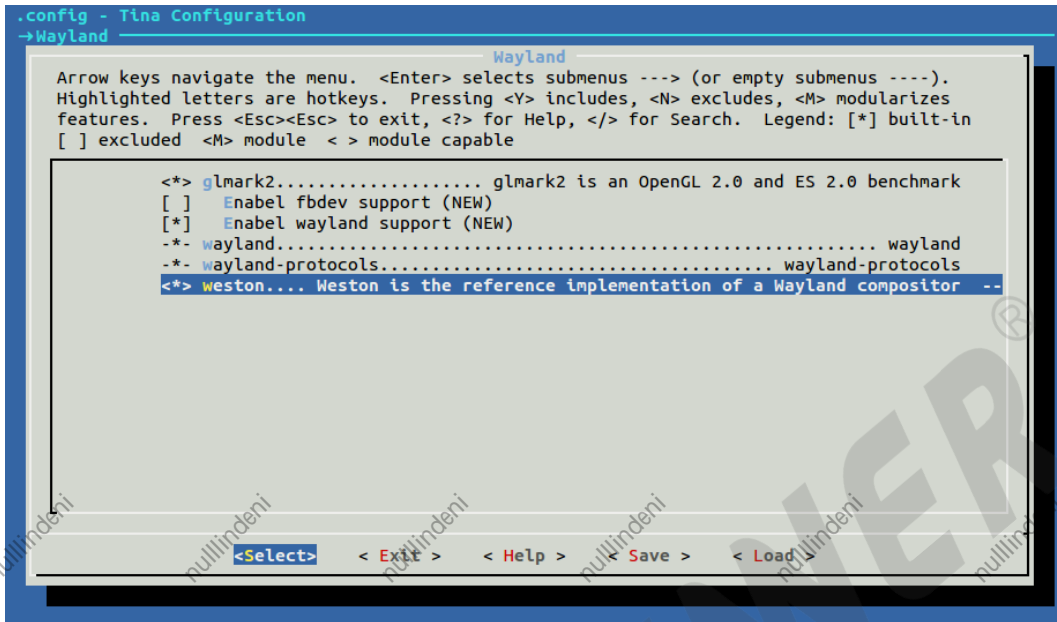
.config - Tina Configuration
→Wayland

Wayland

Arrow keys navigate the menu. <Enter> selects submenus ---> (or empty submenus ----). Highlighted letters are hotkeys. Pressing <Y> includes, <N> excludes, <M> modularizes features. Press <Esc><Esc> to exit, <?> for Help, </> for Search. Legend: [*] built-in [ ] excluded <M> module < > module capable

<*> glmark2.................... glmark2 is an OpenGL 2.0 and ES 2.0 benchmark
[ ] Enabel fbdev support (NEW)
[*] Enabel wayland support (NEW)
-*- wayland........................................................ wayland
-*- wayland-protocols...................................... wayland-protocols
<*> weston.... Weston is the reference implementation of a Wayland compositor --

<Select> < Exit > < Help > < Save > < Load >

nullindeni nullindeni nullindeni nullindeni nullindeni nullindeni